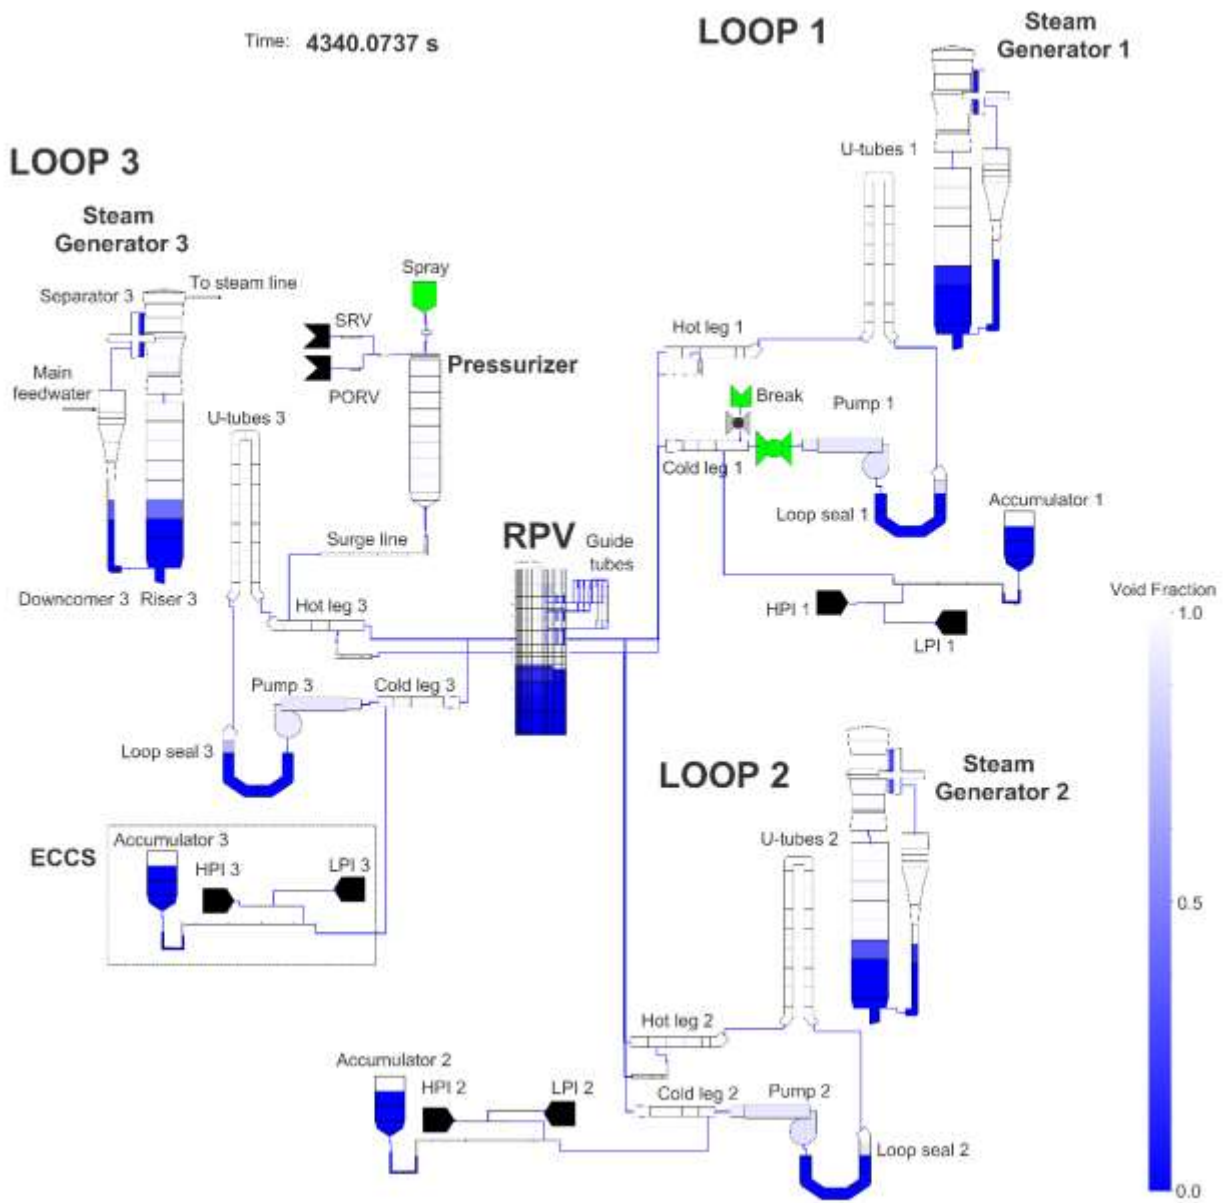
Time: 4340.0737 s

LOOP 1

Steam Generator 1

LOOP 3

Steam Generator 3

U-tubes 1

Spray

To steam line

Separator 3

SRV

Pressurizer

Hot leg 1

Main feedwater

PORV

Break

Pump 1

U-tubes 3

Cold leg 1

Loop seal 1

Accumulator 1

Surge line

RPV

Guide tubes

Void Fraction

1.0

Downcomer 3

Riser 3

HPI 1

Hot leg 3

LPI 1

Pump 3

Cold leg 3

Loop seal 3

LOOP 2

Steam Generator 2

ECCS

Accumulator 3

U-tubes 2

HPI 3

LPI 3

0.5

Hot leg 2

Accumulator 2

HPI 2

LPI 2

Cold leg 2

Pump 2

Loop seal 2

0.0